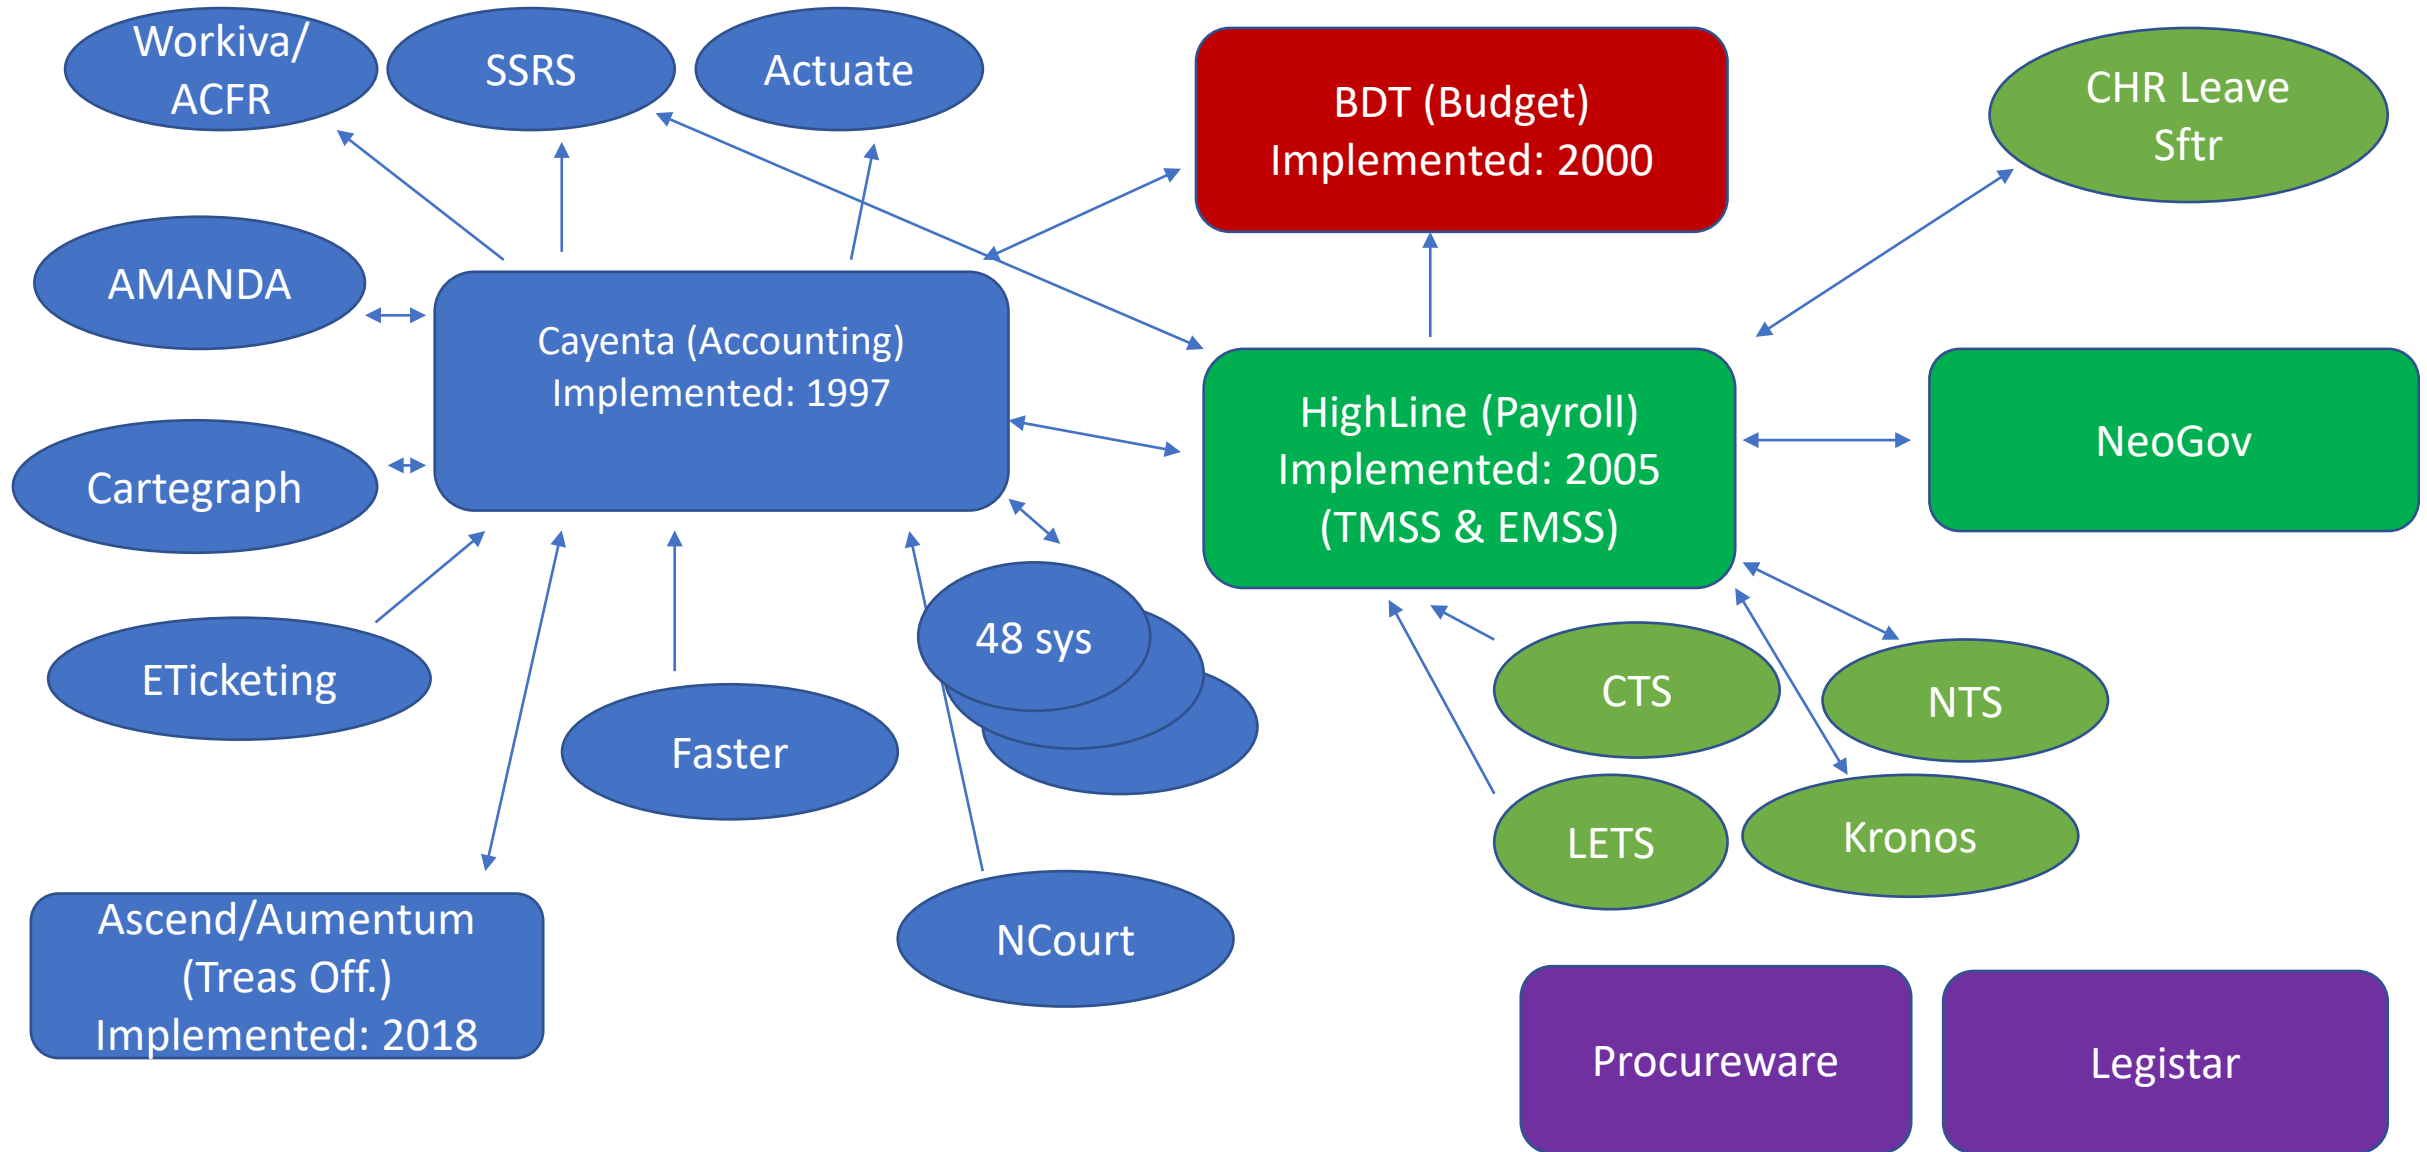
Workiva/ ACFR

SSRS

Actuate

BDT (Budget)
Implemented: 2000

CHR Leave Sftr

AMANDA

Cayenta (Accounting)
Implemented: 1997

HighLine (Payroll)
Implemented: 2005
(TMSS & EMSS)

NeoGov

Cartegraph

ETicketing

48 sys

Faster

CTS

NTS

LETS

Kronos

Ascend/Aumentum
(Treas Off.)
Implemented: 2018

NCourt

Procureware

Legistar